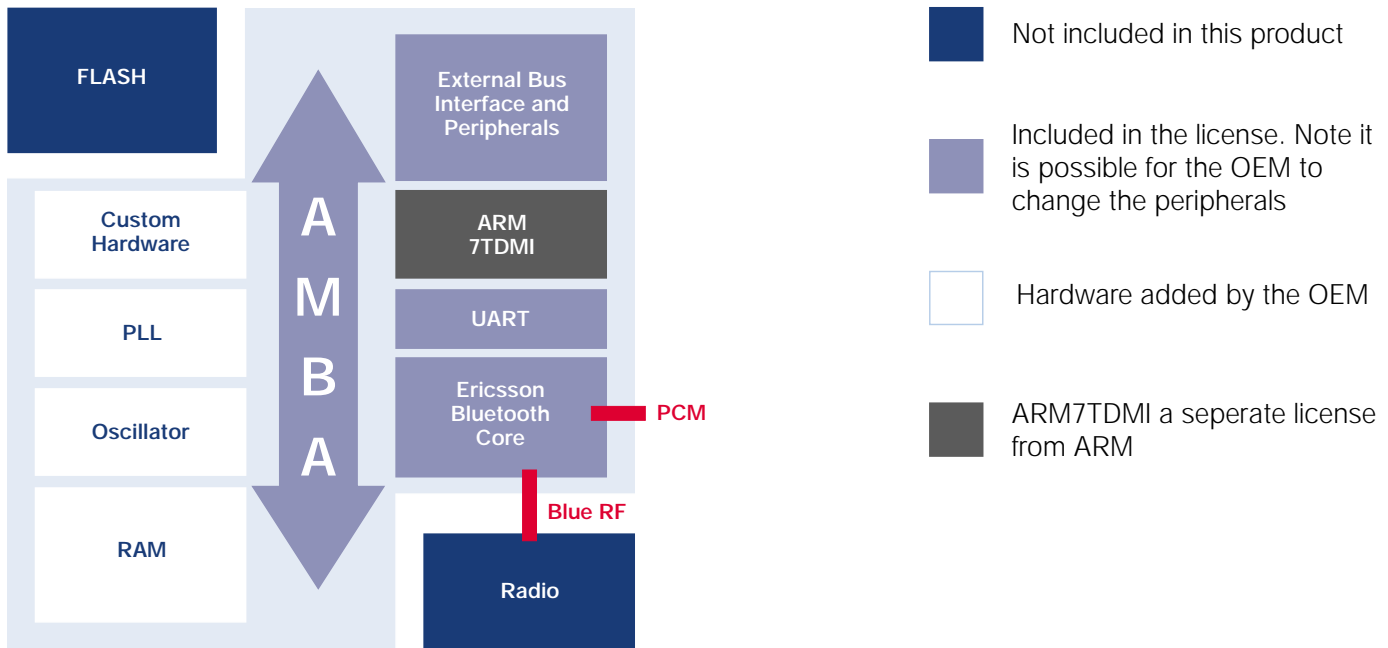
FLASH

Custom Hardware

PLL

Oscillator

RAM

A
M
B
A

External Bus Interface and Peripherals

ARM 7TDMI

UART

Ericsson Bluetooth Core

PCM

Blue RF

Radio

Not included in this product

Included in the license. Note it is possible for the OEM to change the peripherals

Hardware added by the OEM

ARM7TDMI a seperate license from ARM